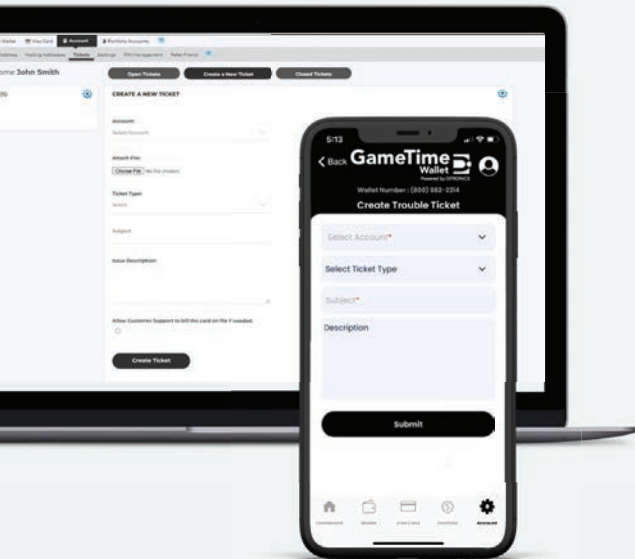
Wallet View Card Account Portfolio Accounts
Address Mailing Addresses Tickets Settings PIN Management Refer Friend

ome John Smith

Open Tickets Create a New Ticket Closed Tickets

CREATE A NEW TICKET

Account:
Select Accounts

Attach File:
Choose File No file chosen

Ticket Type:
Select

Subject

Issue Description:

Allow Customer Support to bill the card on file if needed.

Create Ticket

5:13

< Back GameTime Wallet
Powered by GTRONICS

Wallet Number : (800) 882-2314
Create Trouble Ticket

Select Account*

Select Ticket Type

Subject*

Description

Submit

Dashboard Wallet Cards Portfolio Account